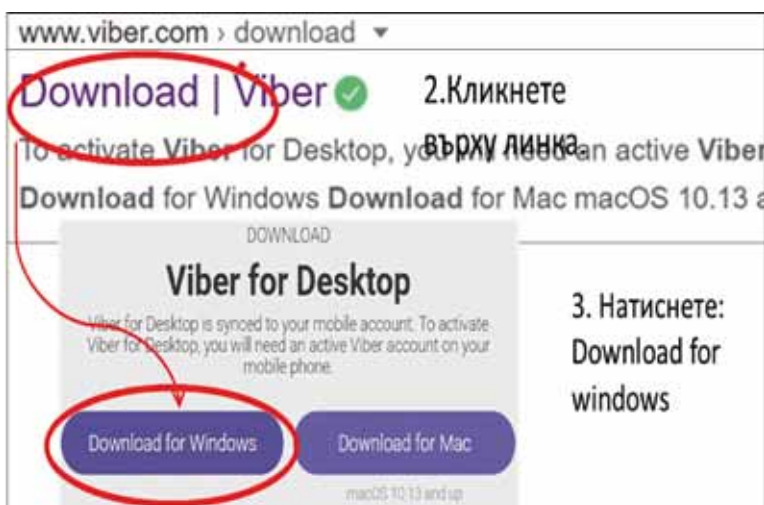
www.viber.com › download ▾

Download | Viber

2.Кликнете върху линка

To activate Viber for Desktop, you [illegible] need an active Viber

Download for Windows Download for Mac macOS 10.13 a

DOWNLOAD

Viber for Desktop

Viber for Desktop is synced to your mobile account. To activate Viber for Desktop, you will need an active Viber account on your mobile phone.

Download for Windows

Download for Mac

macOS 10.13 and up

3. Натиснете: Download for windows